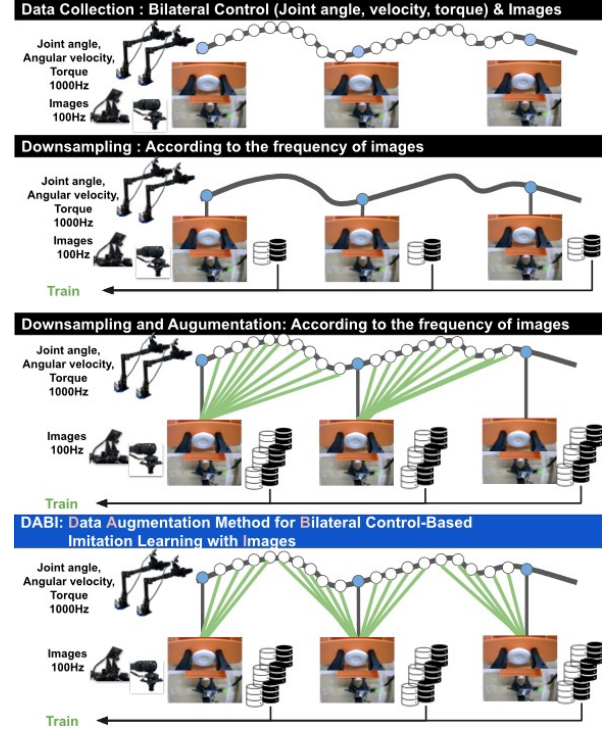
Data Collection : Bilateral Control (Joint angle, velocity, torque) & Images

Joint angle, Angular velocity, Torque 1000Hz

Images 100Hz

Downsampling : According to the frequency of images

Joint angle, Angular velocity, Torque 1000Hz

Images 100Hz

Train

Downsampling and Augumentation: According to the frequency of images

Joint angle, Angular velocity, Torque 1000Hz

Images 100Hz

Train

DABI: Data Augmentation Method for Bilateral Control-Based Imitation Learning with Images

Joint angle, Angular velocity, Torque 1000Hz

Images 100Hz

Train